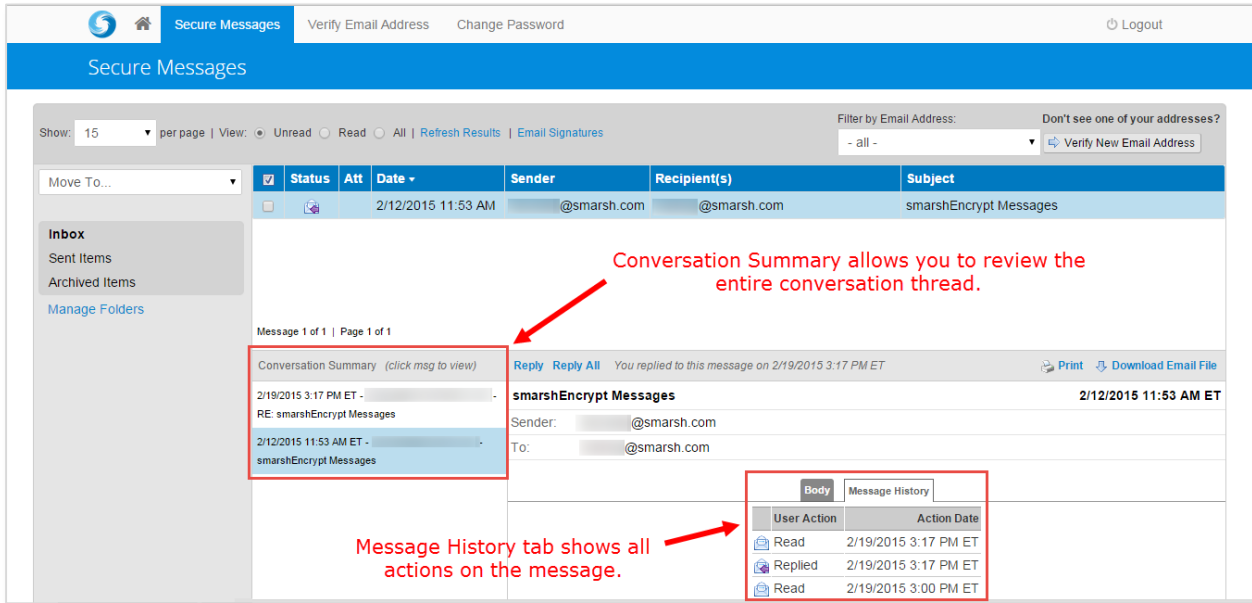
Secure Messages Verify Email Address Change Password Logout

Secure Messages

Show: 15 per page | View: Unread Read All | Refresh Results | Email Signatures

Filter by Email Address: - all -

Don't see one of your addresses? Verify New Email Address

Move To...

Inbox
Sent Items
Archived Items
Manage Folders

| | Status | Att | Date | Sender | Recipient(s) | Subject |
|---|---|---|---|---|---|---|
| | | | 2/12/2015 11:53 AM | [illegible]@smarsh.com | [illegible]@smarsh.com | smarshEncrypt Messages |

Conversation Summary allows you to review the entire conversation thread.

Message 1 of 1 | Page 1 of 1

Conversation Summary (click msg to view)

2/19/2015 3:17 PM ET - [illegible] - RE: smarshEncrypt Messages

2/12/2015 11:53 AM ET - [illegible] - smarshEncrypt Messages

Reply Reply All You replied to this message on 2/19/2015 3:17 PM ET Print Download Email File

smarshEncrypt Messages 2/12/2015 11:53 AM ET

Sender: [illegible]@smarsh.com
To: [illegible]@smarsh.com

Body Message History

| User Action | Action Date |
|---|---|
| Read | 2/19/2015 3:17 PM ET |
| Replied | 2/19/2015 3:17 PM ET |
| Read | 2/19/2015 3:00 PM ET |

Message History tab shows all actions on the message.